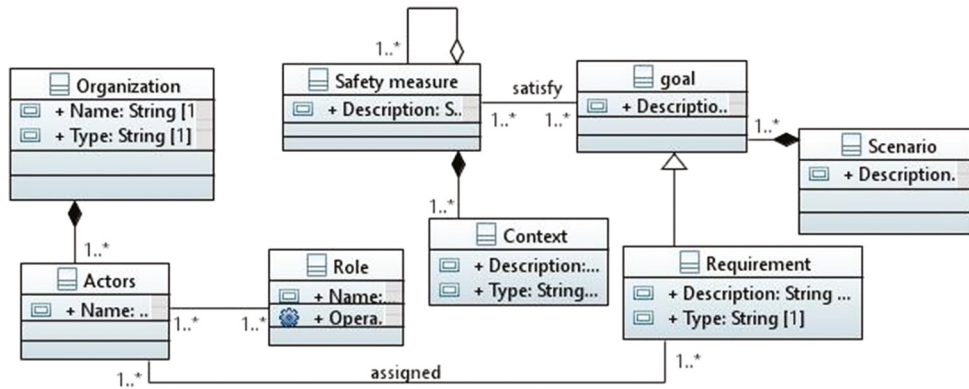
1..*

Organization
+ Name: String [1
+ Type: String [1]

Safety measure
+ Description: S..

satisfy

1..*

1..*

goal
+ Descriptio..

1..*

Scenario
+ Description.

1..*

1..*

Context
+ Description:...
+ Type: String...

Requirement
+ Description: String ...
+ Type: String [1]

Actors
+ Name: ..

1..*

1..*

Role
+ Name:
+ Opera.

1..*

1..*

assigned